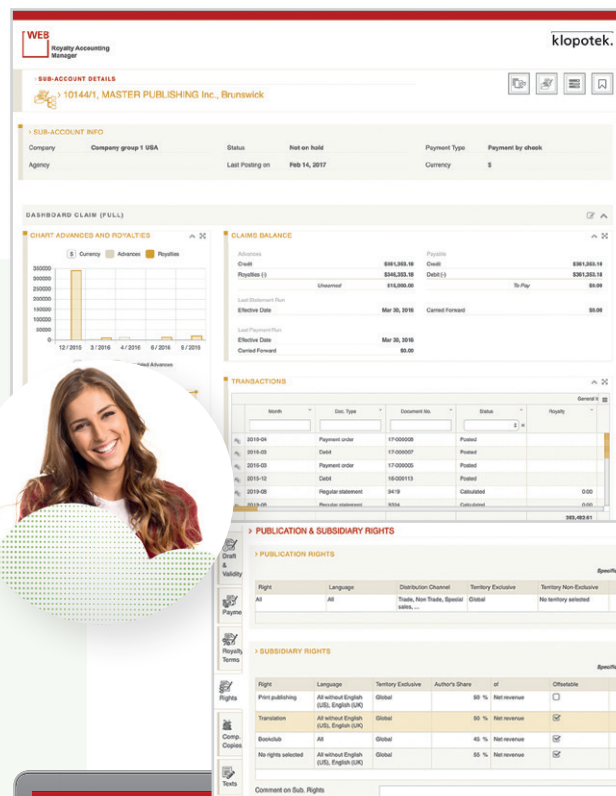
WEB
Royalty Accounting Manager

klopotek.

› SUB-ACCOUNT DETAILS
› 10144/1, MASTER PUBLISHING Inc., Brunswick

› SUB-ACCOUNT INFO

| Company | Company group 1 USA | Status | Not on hold | Payment Type | Payment by check |
|---|---|---|---|---|---|
| Agency | | Last Posting on | Feb 14, 2017 | Currency | $ |

DASHBOARD CLAIM (FULL)

› CHART ADVANCES AND ROYALTIES

$ Currency   Advances   Royalties

350000
300000
250000
200000
150000
100000
50000
0

12/2015   3/2016   4/2016   6/2016   9/2016

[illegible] Advances

› CLAIMS BALANCE

Advances
Credit $361,353.18
Royalties (-) $346,353.18
Unearned $15,000.00

Payable
Credit $361,353.18
Debit (-) $361,353.18
To Pay $0.00

Last Statement Run
Effective Date Mar 30, 2016
Carried Forward $0.00

Last Payment Run
Effective Date Mar 30, 2016
Carried Forward $0.00

› TRANSACTIONS

| Month | Doc. Type | Document No. | Status | Royalty |
|---|---|---|---|---|
| 2016-04 | Payment order | 17-000008 | Posted | |
| 2016-03 | Debit | 17-000007 | Posted | |
| 2016-03 | Payment order | 17-000005 | Posted | |
| 2015-12 | Debit | 16-000113 | Posted | |
| 2016-09 | Regular statement | 9419 | Calculated | 0.00 |
| 2016-06 | Regular statement | 9304 | Calculated | 0.00 |
| | | | | 365,482.61 |

› PUBLICATION & SUBSIDIARY RIGHTS

Draft & Validity
Payme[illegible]
Royalty Terms
Rights
Comp. Copies
Texts

› PUBLICATION RIGHTS

| Right | Language | Distribution Channel | Territory Exclusive | Territory Non-Exclusive |
|---|---|---|---|---|
| All | All | Trade, Non Trade, Special sales, ... | Global | No territory selected |

› SUBSIDIARY RIGHTS

| Right | Language | Territory Exclusive | Author's Share | of | Offsetable |
|---|---|---|---|---|---|
| Print publishing | All without English (US), English (UK) | Global | 50 % | Net revenue | ☐ |
| Translation | All without English (US), English (UK) | Global | 50 % | Net revenue | ☑ |
| Bookclub | All | Global | 45 % | Net revenue | ☑ |
| No rights selected | All without English (US), English (UK) | Global | 55 % | Net revenue | ☑ |

Comment on Sub. Rights